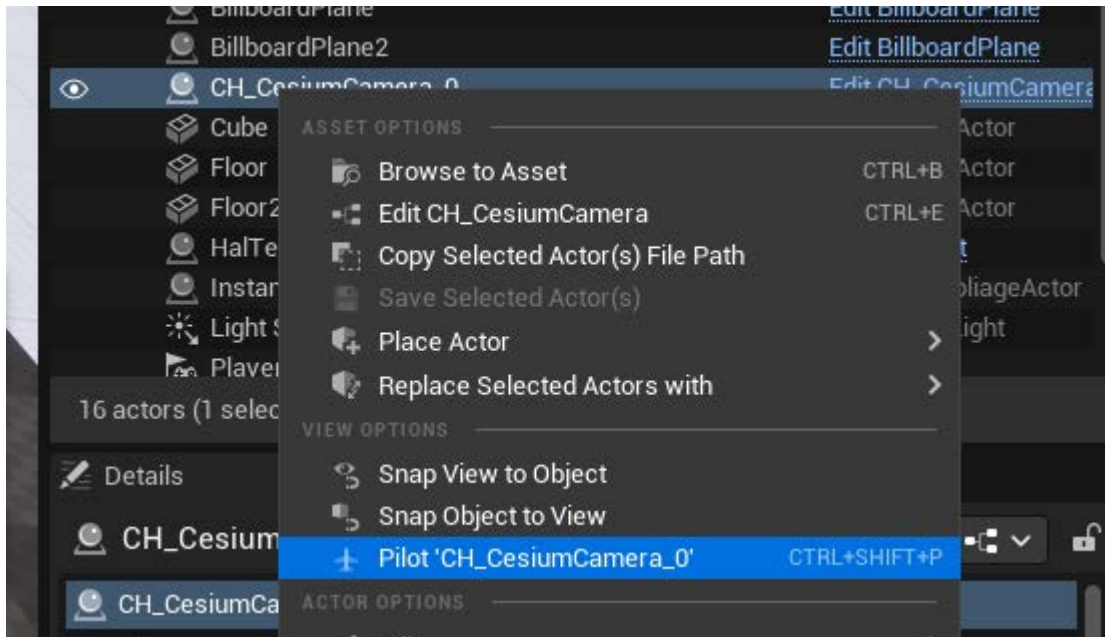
BillboardPlane	Edit BillboardPlane
BillboardPlane2	Edit BillboardPlane
CH_CesiumCamera_0	Edit CH_CesiumCamera
Cube	Actor
Floor	Actor
Floor2	Actor
HalTe
Instan	oliageActor
Light S	ight
Player
16 actors (1 selec
Details
CH_Cesium
CH_CesiumCa

ASSET OPTIONS
Browse to Asset	CTRL+B
Edit CH_CesiumCamera	CTRL+E
Copy Selected Actor(s) File Path
Save Selected Actor(s)
Place Actor
Replace Selected Actors with
VIEW OPTIONS
Snap View to Object
Snap Object to View
Pilot 'CH_CesiumCamera_0'	CTRL+SHIFT+P
ACTOR OPTIONS